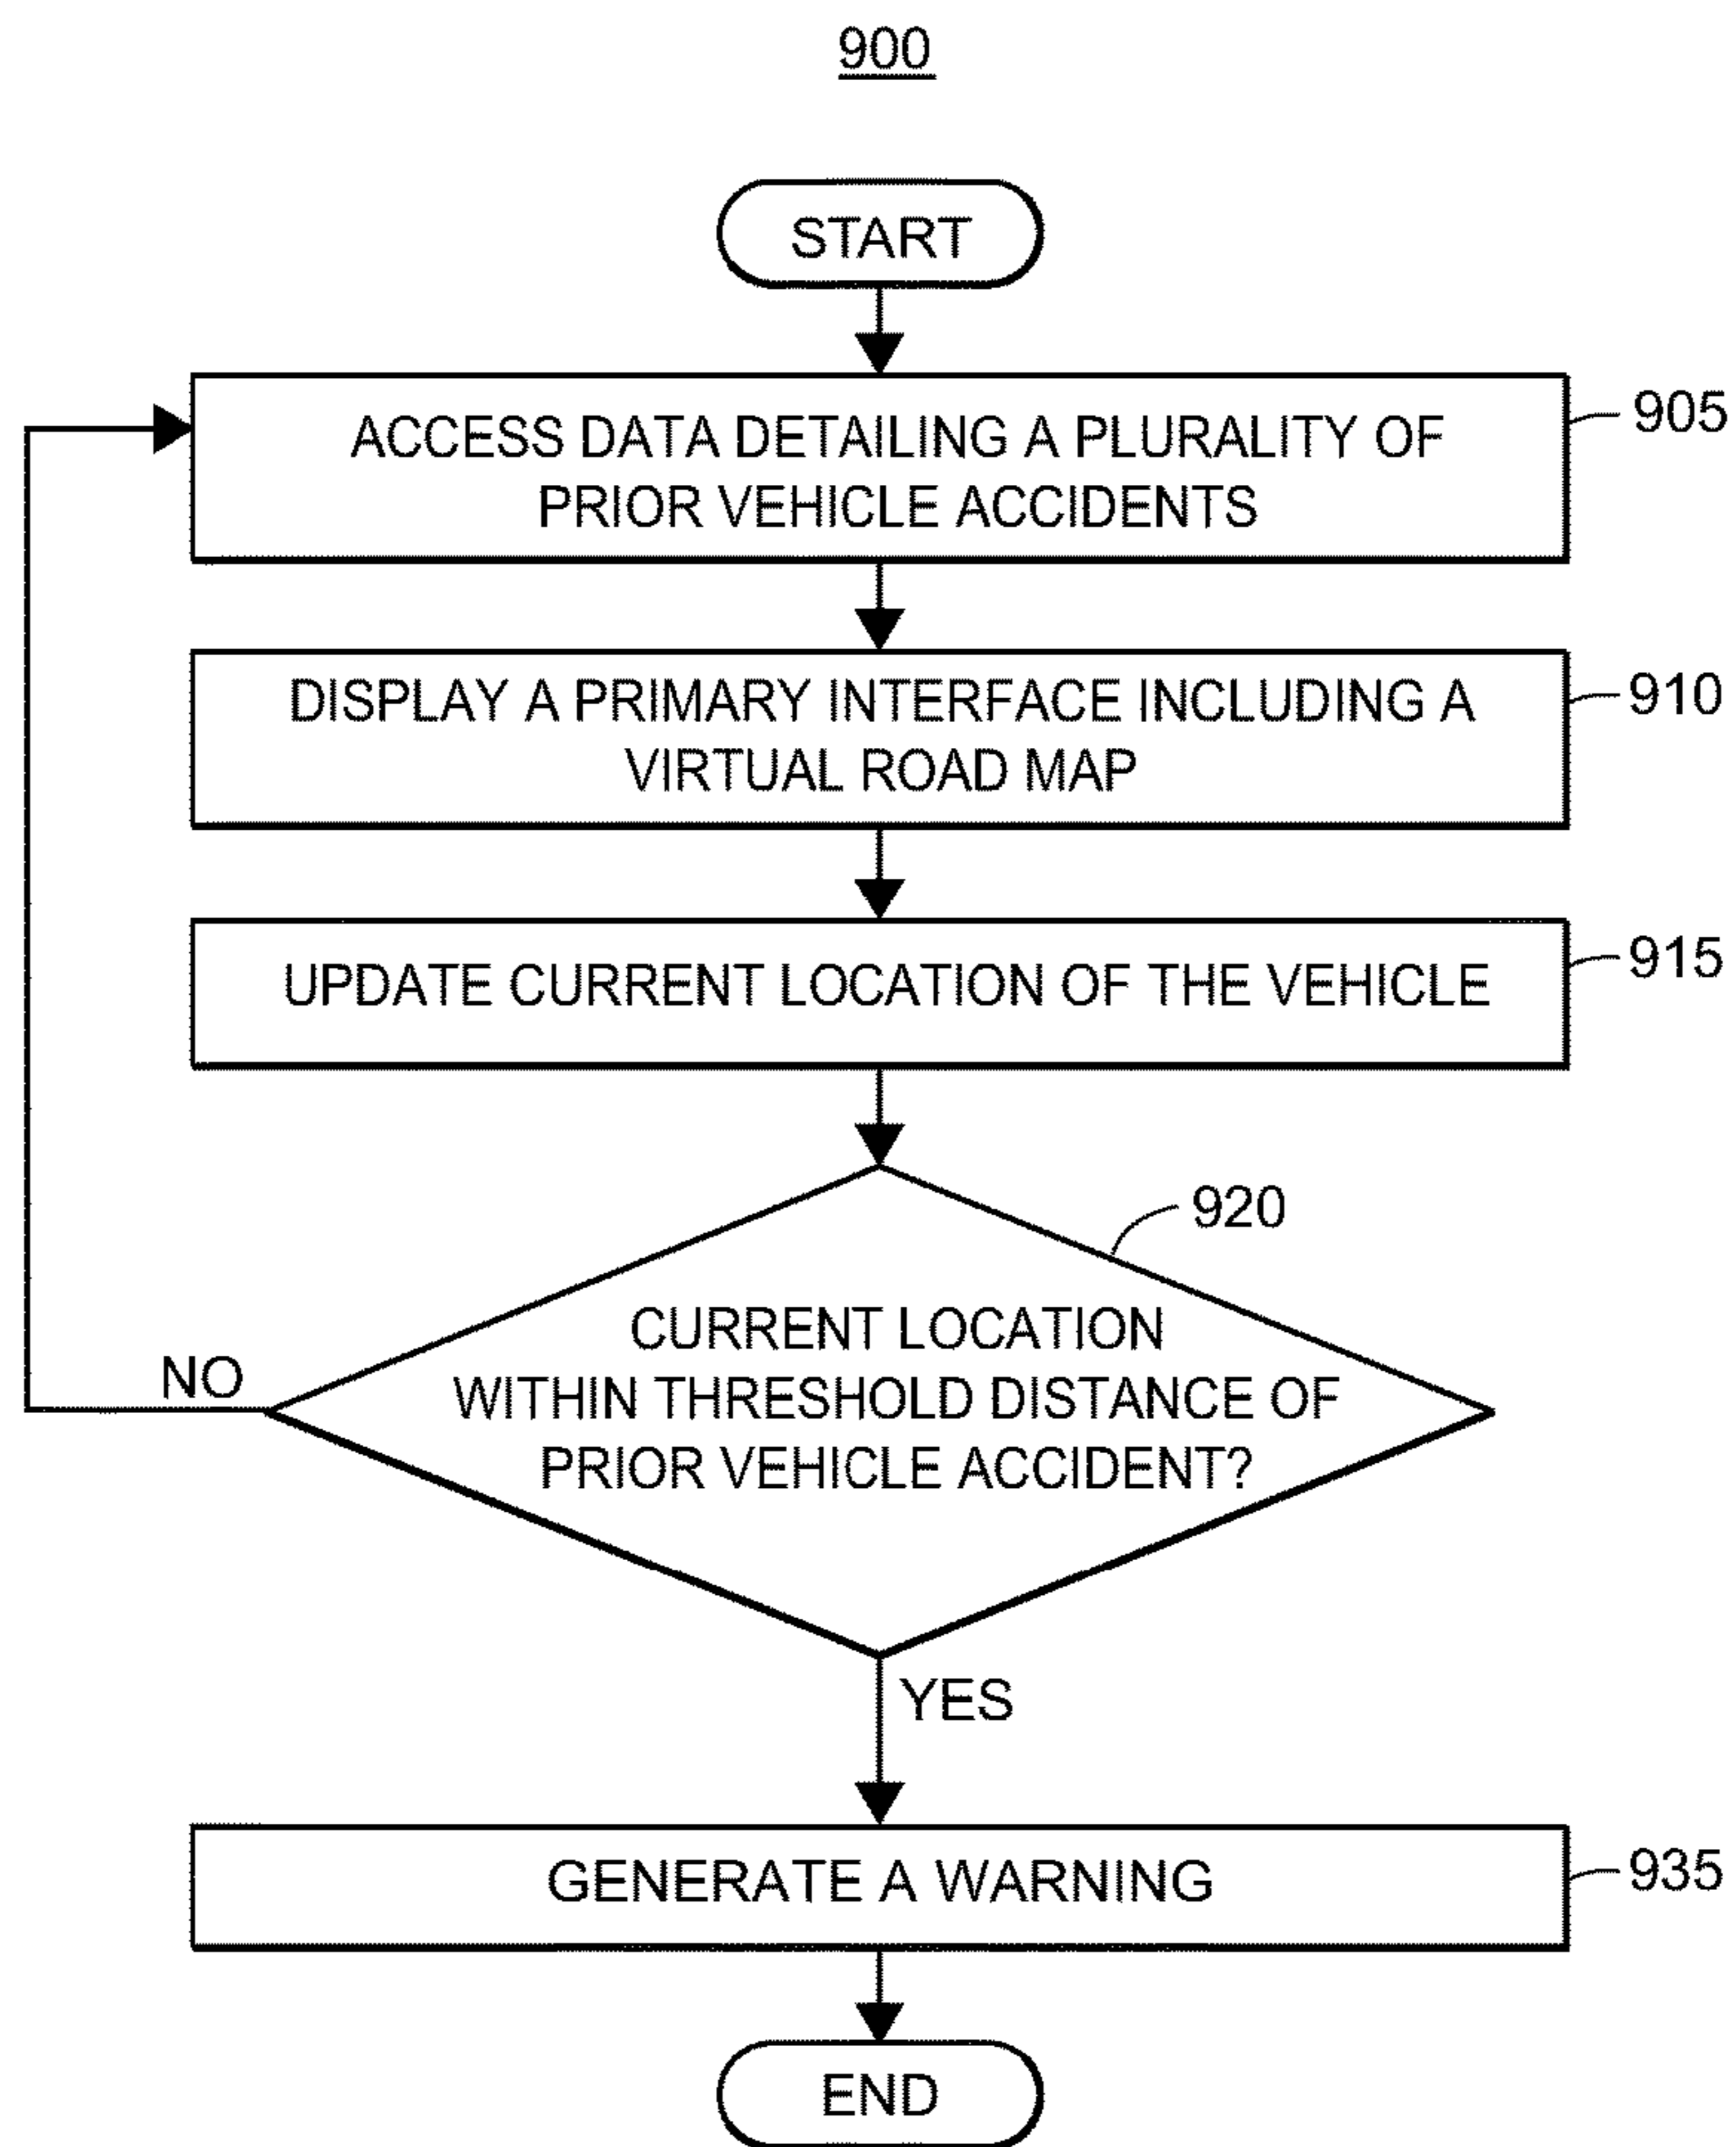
900

START

ACCESS DATA DETAILING A PLURALITY OF PRIOR VEHICLE ACCIDENTS

905

DISPLAY A PRIMARY INTERFACE INCLUDING A VIRTUAL ROAD MAP

910

UPDATE CURRENT LOCATION OF THE VEHICLE

915

920

CURRENT LOCATION WITHIN THRESHOLD DISTANCE OF PRIOR VEHICLE ACCIDENT?

NO

YES

GENERATE A WARNING

935

END